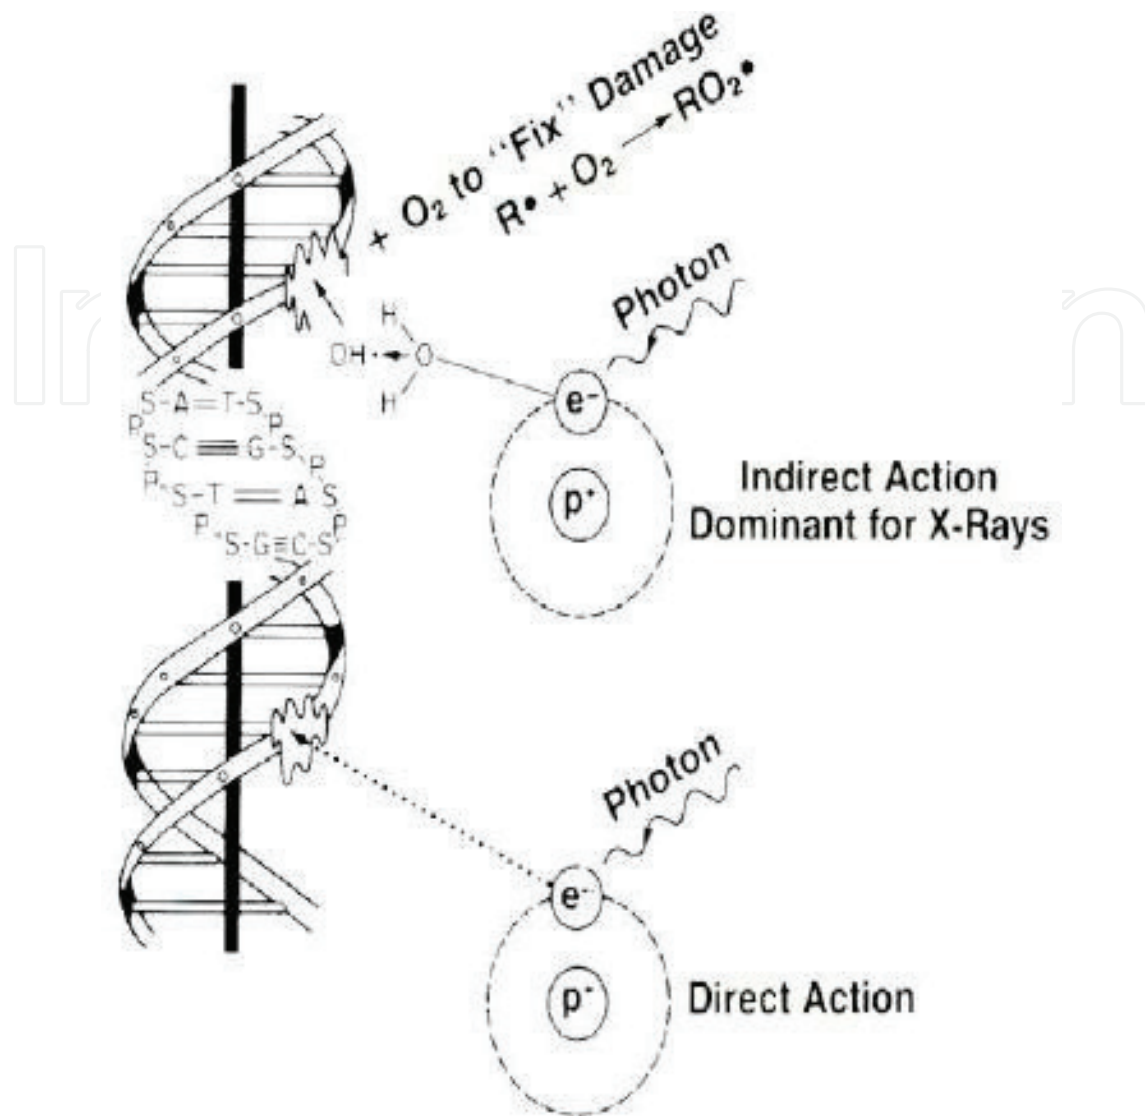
+ $O_2$ to "Fix" Damage
$R\bullet + O_2 \rightarrow RO_2\bullet$

Photon

H
OH $\leftarrow$ O
H

$e^-$

P S-A=T-S P
P S-C≡G-S P
P S-T=A S P
P S-G≡C-S P

$p^+$

Indirect Action
Dominant for X-Rays

Photon

$e^-$

$p^+$

Direct Action